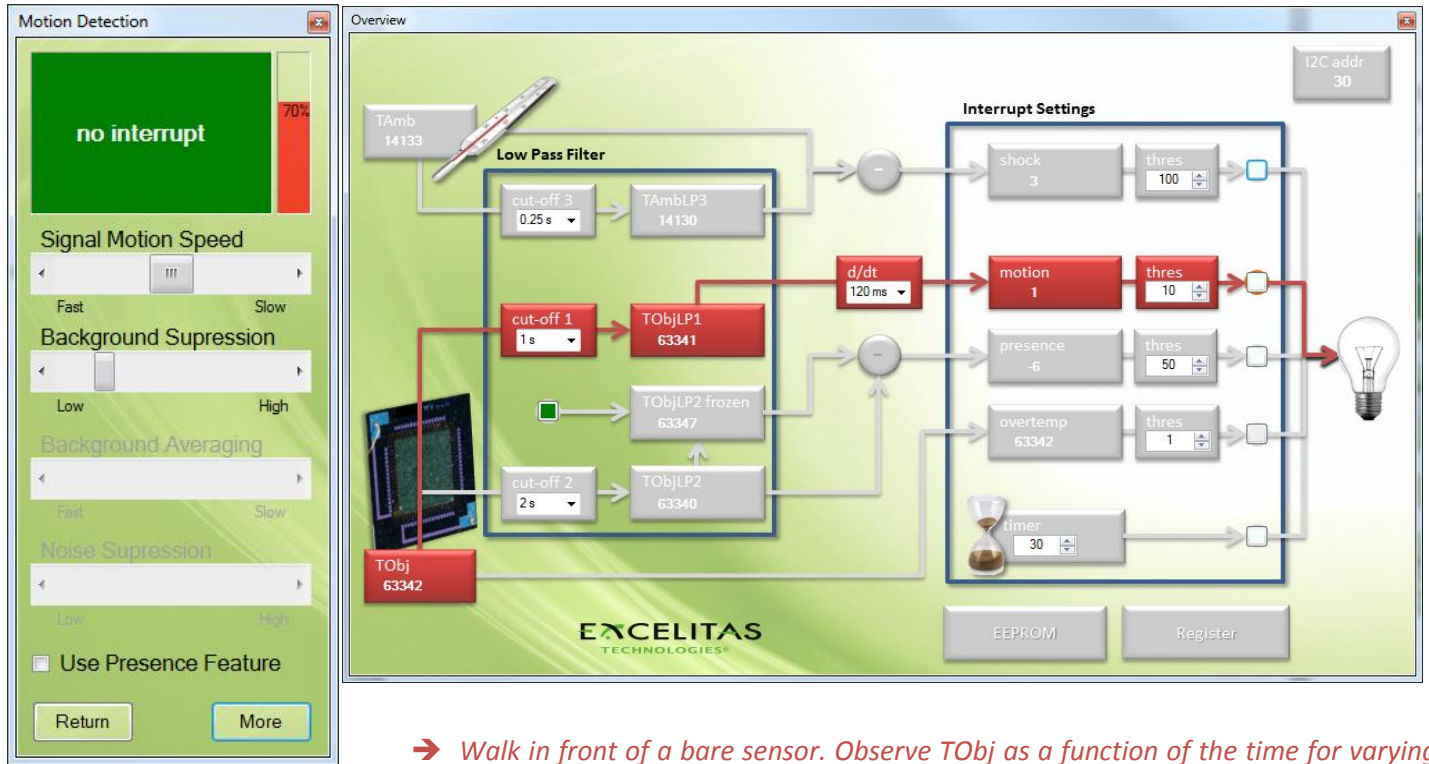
Motion Detection

no interrupt

70%

Signal Motion Speed

Fast Slow

Background Supression

Low High

Background Averaging

Fast Slow

Noise Supression

Low High

Use Presence Feature

Return More

Overview

I2C addr 30

TAmb 14133

Low Pass Filter

Interrupt Settings

cut-off 3 0.25 s

TAmbLP3 14130

shock 3

thres 100

d/dt 120 ms

motion 1

thres 10

cut-off 1 1 s

TObjLP1 63341

presence -6

thres 50

TObjLP2 frozen 63347

overtemp 63342

thres 1

cut-off 2 2 s

TObjLP2 63340

timer 30

TObj 63342

EXCELITAS TECHNOLOGIES

EEPROM

Register

➔ Walk in front of a bare sensor. Observe TObj as a function of the time for varying